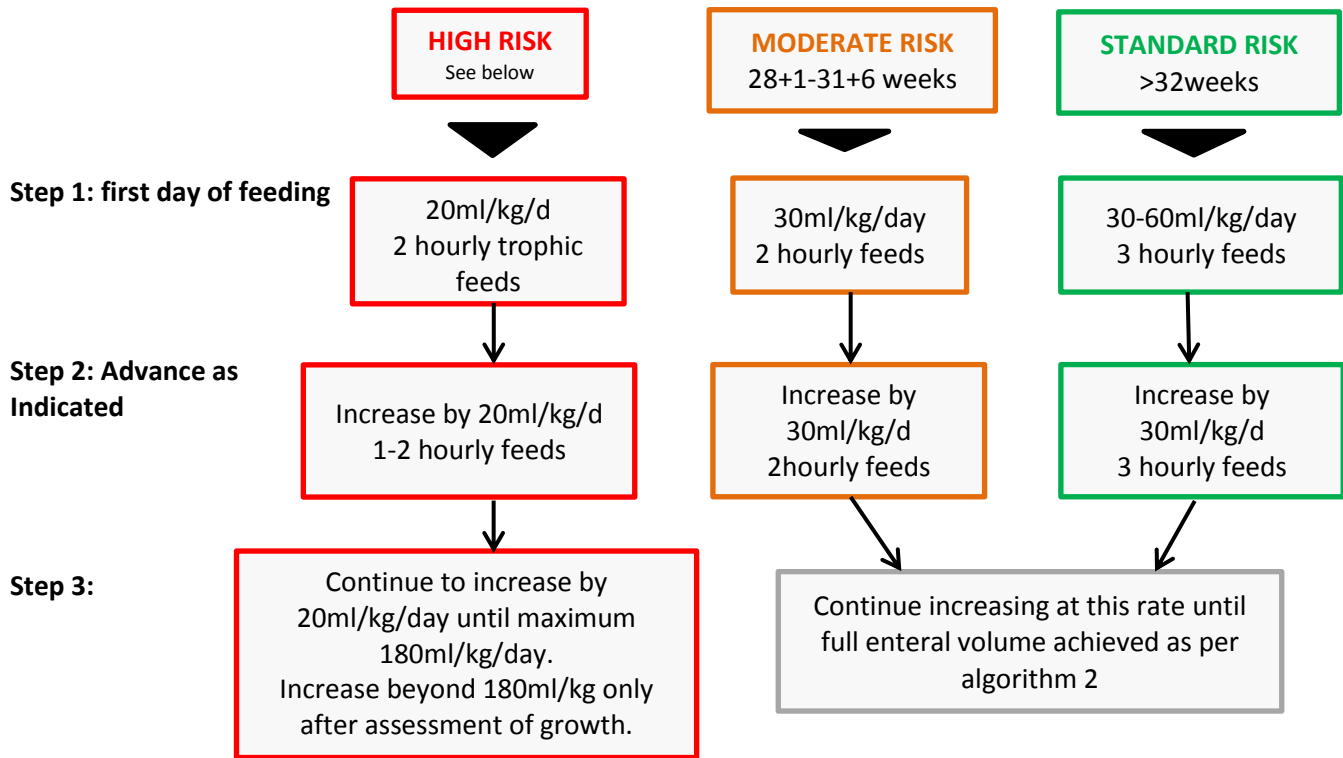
HIGH RISK
See below

MODERATE RISK
28+1-31+6 weeks

STANDARD RISK
>32weeks

Step 1: first day of feeding

20ml/kg/d
2 hourly trophic feeds

30ml/kg/day
2 hourly feeds

30-60ml/kg/day
3 hourly feeds

Step 2: Advance as Indicated

Increase by 20ml/kg/d
1-2 hourly feeds

Increase by
30ml/kg/d
2hourly feeds

Increase by
30ml/kg/d
3 hourly feeds

Step 3:

Continue to increase by 20ml/kg/day until maximum 180ml/kg/day.
Increase beyond 180ml/kg only after assessment of growth.

Continue increasing at this rate until full enteral volume achieved as per algorithm 2